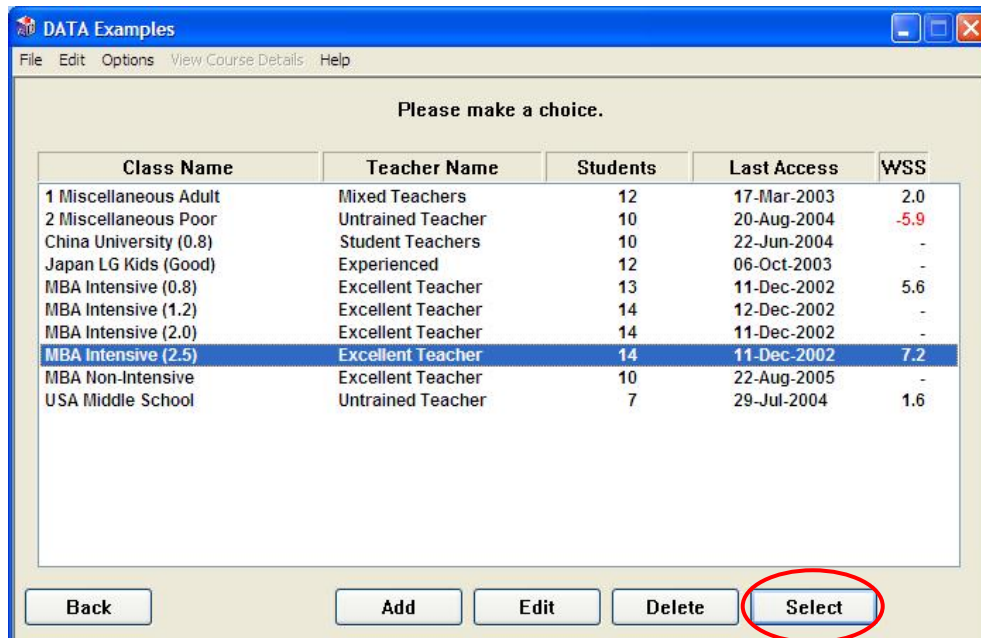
DATA Examples

File Edit Options View Course Details Help

Please make a choice.

| Class Name | Teacher Name | Students | Last Access | WSS |
|---|---|---|---|---|
| 1 Miscellaneous Adult | Mixed Teachers | 12 | 17-Mar-2003 | 2.0 |
| 2 Miscellaneous Poor | Untrained Teacher | 10 | 20-Aug-2004 | -5.9 |
| China University (0.8) | Student Teachers | 10 | 22-Jun-2004 | - |
| Japan LG Kids (Good) | Experienced | 12 | 06-Oct-2003 | - |
| MBA Intensive (0.8) | Excellent Teacher | 13 | 11-Dec-2002 | 5.6 |
| MBA Intensive (1.2) | Excellent Teacher | 14 | 12-Dec-2002 | - |
| MBA Intensive (2.0) | Excellent Teacher | 14 | 11-Dec-2002 | - |
| MBA Intensive (2.5) | Excellent Teacher | 14 | 11-Dec-2002 | 7.2 |
| MBA Non-Intensive | Excellent Teacher | 10 | 22-Aug-2005 | - |
| USA Middle School | Untrained Teacher | 7 | 29-Jul-2004 | 1.6 |

Back Add Edit Delete Select